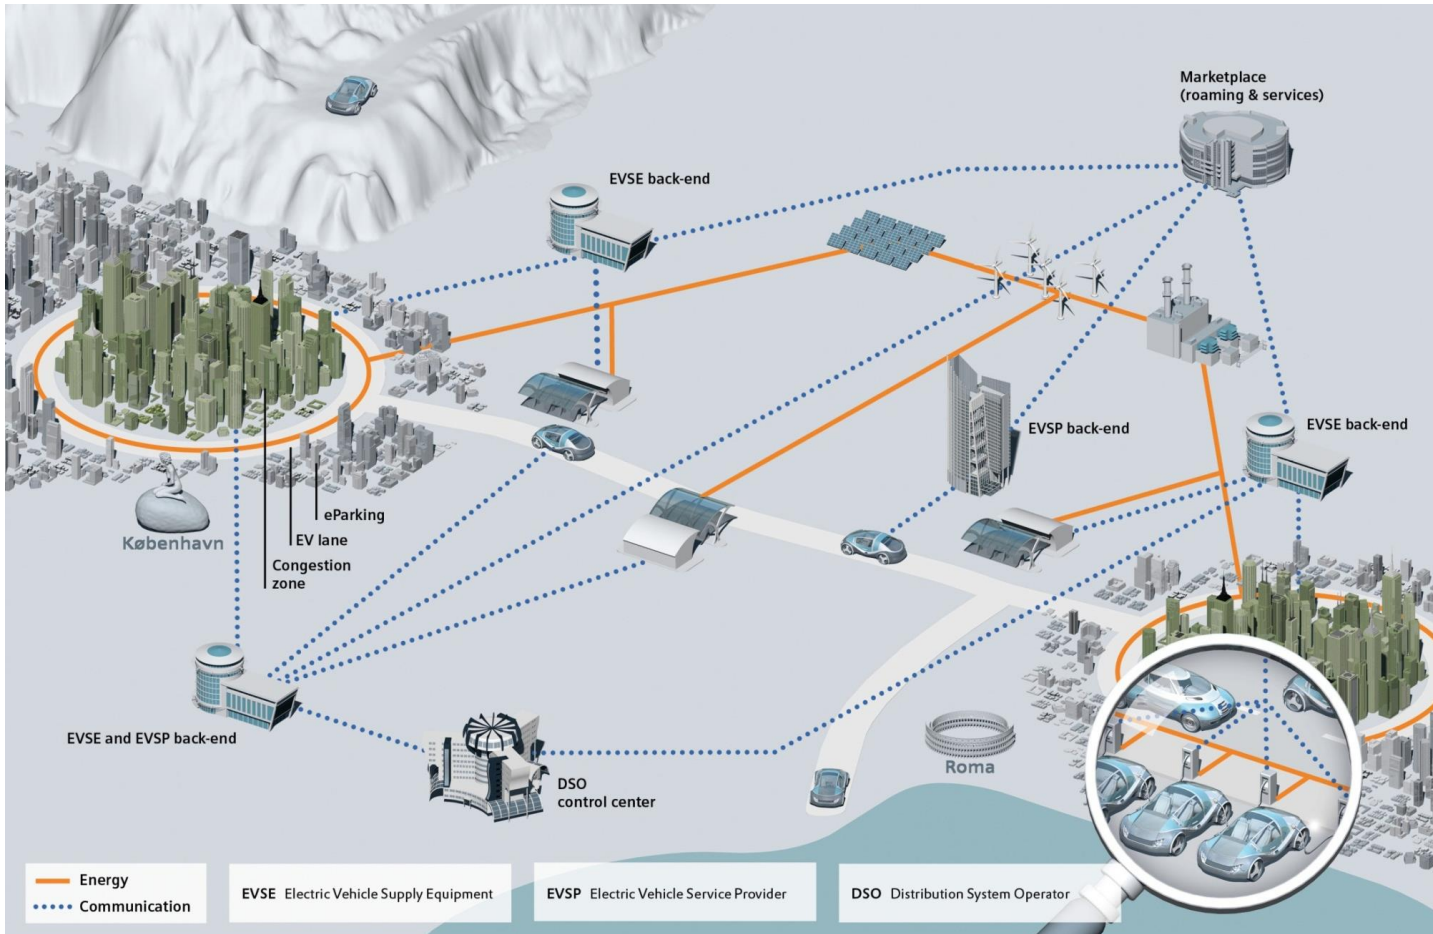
Marketplace
(roaming & services)

EVSE back-end

EVSP back-end

EVSE back-end

eParking

EV lane

Congestion
zone

København

EVSE and EVSP back-end

DSO
control center

Roma

Energy
Communication

EVSE Electric Vehicle Supply Equipment

EVSP Electric Vehicle Service Provider

DSO Distribution System Operator